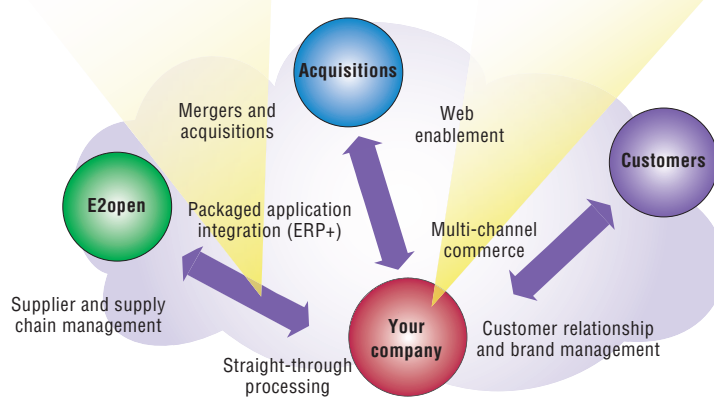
Acquisitions

Mergers and acquisitions

Web enablement

Customers

E2open

Packaged application integration (ERP+)

Multi-channel commerce

Supplier and supply chain management

Your company

Customer relationship and brand management

Straight-through processing